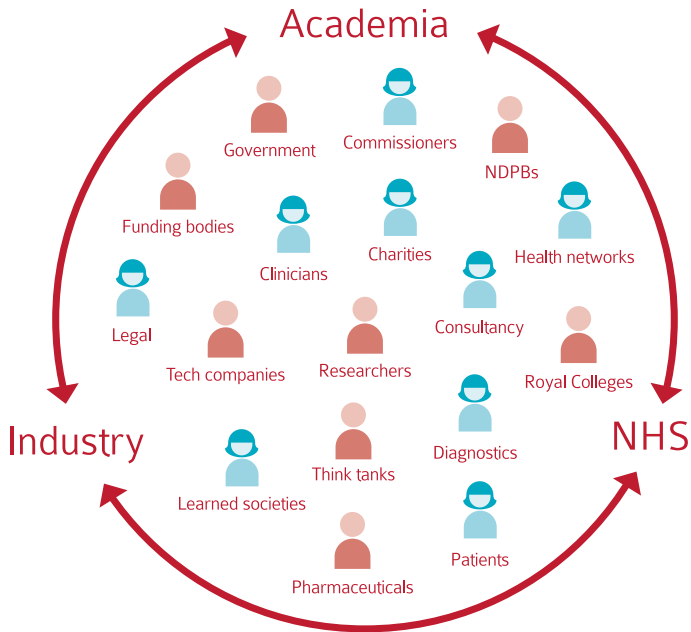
Academia

Government

Commissioners

NDPBs

Funding bodies

Clinicians

Charities

Health networks

Legal

Consultancy

Tech companies

Researchers

Royal Colleges

Industry

NHS

Think tanks

Diagnostics

Learned societies

Patients

Pharmaceuticals